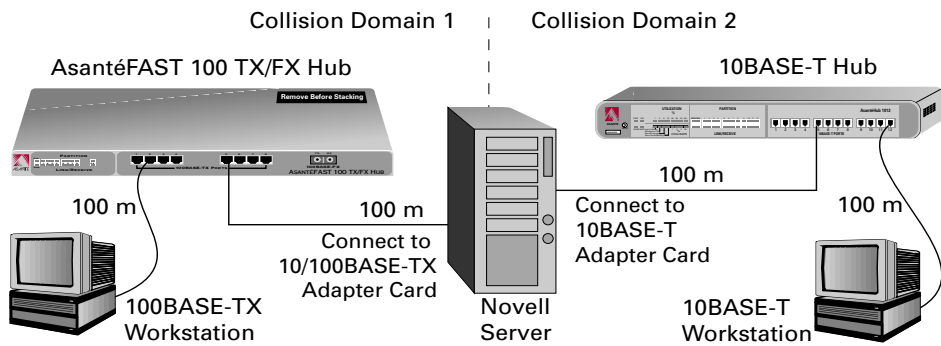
Collision Domain 1

Collision Domain 2

AsantéFAST 100 TX/FX Hub

Remove Before Stacking

ASANTÉ

PARTITION

LINK/RECEIVE

100BASE-TX Ports

100BASE-FX

ASANTÉFAST 100 TX/FX Hub

10BASE-T Hub

ASANTÉ

UTILIZATION

PARTITION

LINK/RECEIVE

AsantéHub 1012

10BASE-T PORTS

100 m

100 m

100 m

100 m

Connect to 10/100BASE-TX Adapter Card

Connect to 10BASE-T Adapter Card

100BASE-TX Workstation

Novell Server

10BASE-T Workstation